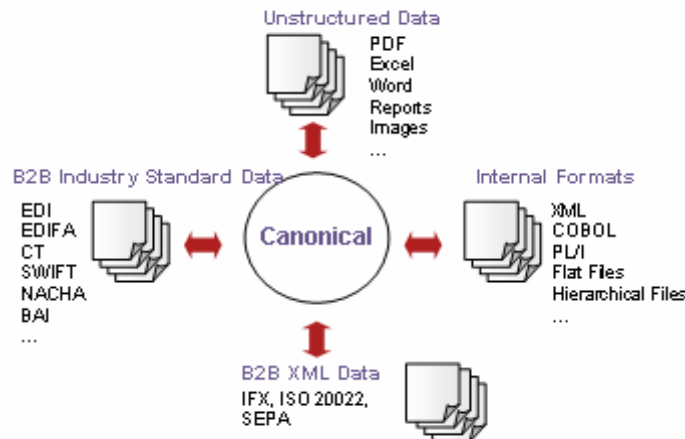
Unstructured Data

PDF
Excel
Word
Reports
Images
...

B2B Industry Standard Data

EDI
EDIFA
CT
SWIFT
NACHA
BAI
...

Canonical

Internal Formats

XML
COBOL
PL/I
Flat Files
Hierarchical Files
...

B2B XML Data

IFX, ISO 20022,
SEPA